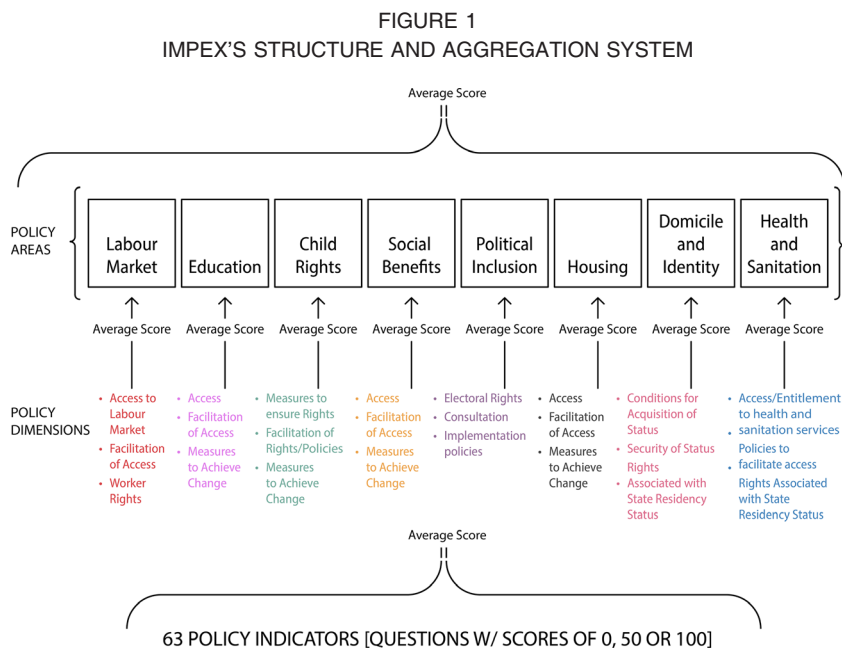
FIGURE 1
IMPEX'S STRUCTURE AND AGGREGATION SYSTEM

Average Score

POLICY AREAS

Labour Market

Education

Child Rights

Social Benefits

Political Inclusion

Housing

Domicile and Identity

Health and Sanitation

Average Score

Average Score

Average Score

Average Score

Average Score

Average Score

Average Score

Average Score

POLICY DIMENSIONS

• Access to Labour Market
• Facilitation of Access
• Worker Rights

• Access
• Facilitation of Access
• Measures to Achieve Change

• Measures to ensure Rights
• Facilitation of Rights/Policies
• Measures to Achieve Change

• Access
• Facilitation of Access
• Measures to Achieve Change

• Electoral Rights
• Consultation
• Implementation policies

• Access
• Facilitation of Access
• Measures to Achieve Change

• Conditions for Acquisition of Status
• Security of Status Rights
• Associated with State Residency Status

• Access/Entitlement to health and sanitation services
• Policies to facilitate access
• Rights Associated with State Residency Status

Average Score

63 POLICY INDICATORS [QUESTIONS W/ SCORES OF 0, 50 OR 100]